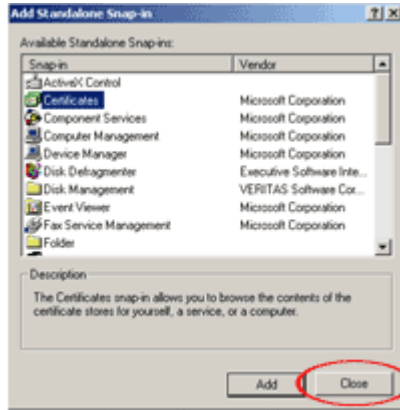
Add Standalone Snap-in

?

Available Standalone Snap-ins:

| Snap-in | Vendor |
|---|---|
| ActiveX Control | |
| Certificates | Microsoft Corporation |
| Component Services | Microsoft Corporation |
| Computer Management | Microsoft Corporation |
| Device Manager | Microsoft Corporation |
| Disk Defragmenter | Executive Software Inte... |
| Disk Management | VERITAS Software Cor... |
| Event Viewer | Microsoft Corporation |
| Fax Service Management | Microsoft Corporation |
| Folder | |

Description

The Certificates snap-in allows you to browse the contents of the certificate stores for yourself, a service, or a computer.

Add

Close